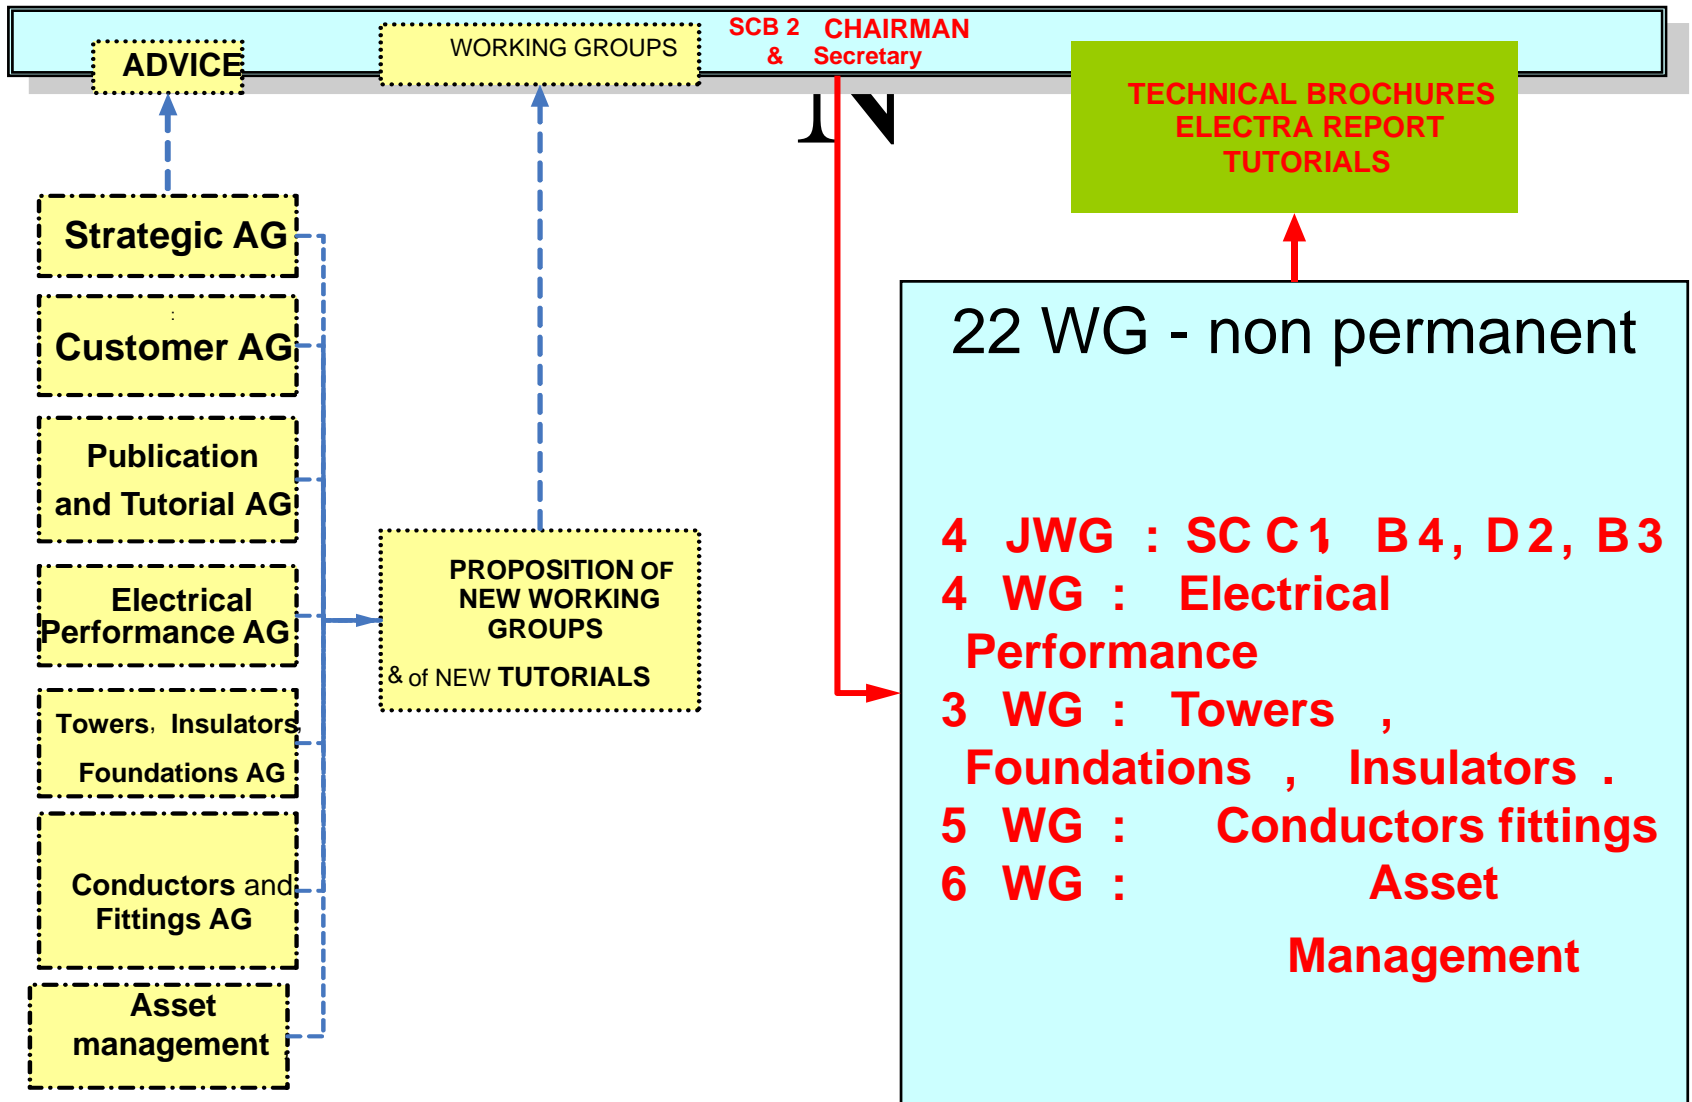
ADVICE

WORKING GROUPS

SCB 2 CHAIRMAN
& Secretary

TECHNICAL BROCHURES
ELECTRA REPORT
TUTORIALS

Strategic AG

Customer AG

Publication and Tutorial AG

Electrical Performance AG

Towers, Insulators Foundations AG

Conductors and Fittings AG

Asset management

PROPOSITION OF NEW WORKING GROUPS
& of NEW TUTORIALS

22 WG - non permanent

4 JWG : SC C1 B4, D2, B3
4 WG : Electrical Performance
3 WG : Towers , Foundations , Insulators .
5 WG : Conductors fittings
6 WG : Asset Management